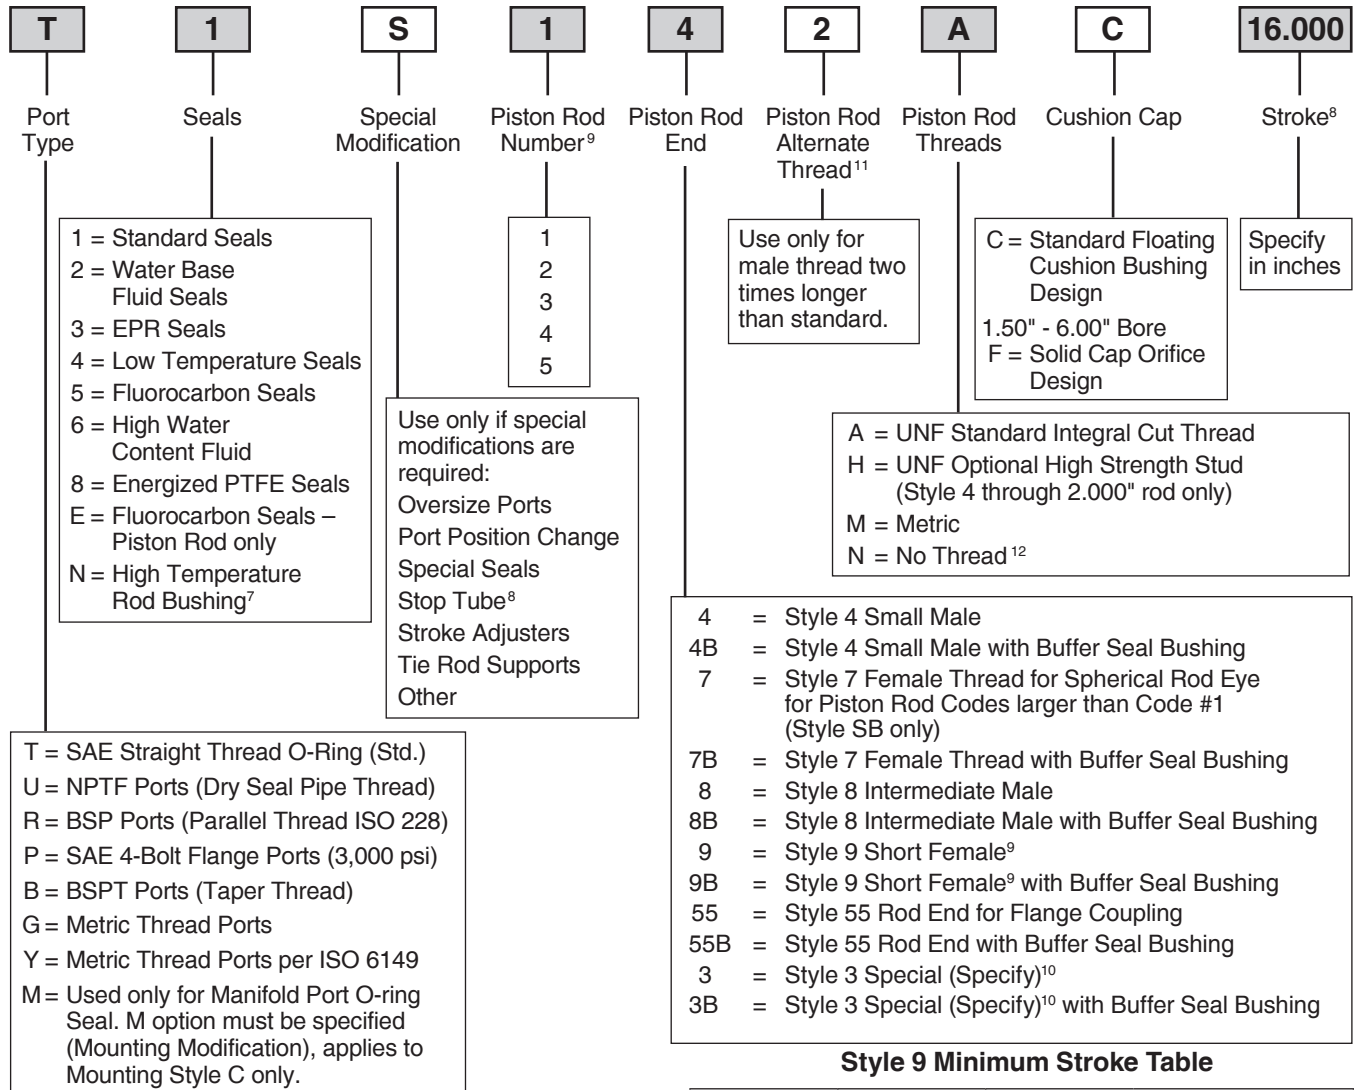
T 1 S 1 4 2 A C 16.000

Port Type

Seals

Special Modification

Piston Rod Number$^{9}$

Piston Rod End

Piston Rod Alternate Thread$^{11}$

Piston Rod Threads

Cushion Cap

Stroke$^{8}$

1 = Standard Seals
2 = Water Base Fluid Seals
3 = EPR Seals
4 = Low Temperature Seals
5 = Fluorocarbon Seals
6 = High Water Content Fluid
8 = Energized PTFE Seals
E = Fluorocarbon Seals – Piston Rod only
N = High Temperature Rod Bushing$^{7}$

1
2
3
4
5

Use only if special modifications are required:
Oversize Ports
Port Position Change
Special Seals
Stop Tube$^{8}$
Stroke Adjusters
Tie Rod Supports
Other

Use only for male thread two times longer than standard.

C = Standard Floating Cushion Bushing Design
1.50" - 6.00" Bore
F = Solid Cap Orifice Design

Specify in inches

A = UNF Standard Integral Cut Thread
H = UNF Optional High Strength Stud (Style 4 through 2.000" rod only)
M = Metric
N = No Thread$^{12}$

4 = Style 4 Small Male
4B = Style 4 Small Male with Buffer Seal Bushing
7 = Style 7 Female Thread for Spherical Rod Eye for Piston Rod Codes larger than Code #1 (Style SB only)
7B = Style 7 Female Thread with Buffer Seal Bushing
8 = Style 8 Intermediate Male
8B = Style 8 Intermediate Male with Buffer Seal Bushing
9 = Style 9 Short Female$^{9}$
9B = Style 9 Short Female$^{9}$ with Buffer Seal Bushing
55 = Style 55 Rod End for Flange Coupling
55B = Style 55 Rod End with Buffer Seal Bushing
3 = Style 3 Special (Specify)$^{10}$
3B = Style 3 Special (Specify)$^{10}$ with Buffer Seal Bushing

T = SAE Straight Thread O-Ring (Std.)
U = NPTF Ports (Dry Seal Pipe Thread)
R = BSP Ports (Parallel Thread ISO 228)
P = SAE 4-Bolt Flange Ports (3,000 psi)
B = BSPT Ports (Taper Thread)
G = Metric Thread Ports
Y = Metric Thread Ports per ISO 6149
M = Used only for Manifold Port O-ring Seal. M option must be specified (Mounting Modification), applies to Mounting Style C only.

Style 9 Minimum Stroke Table